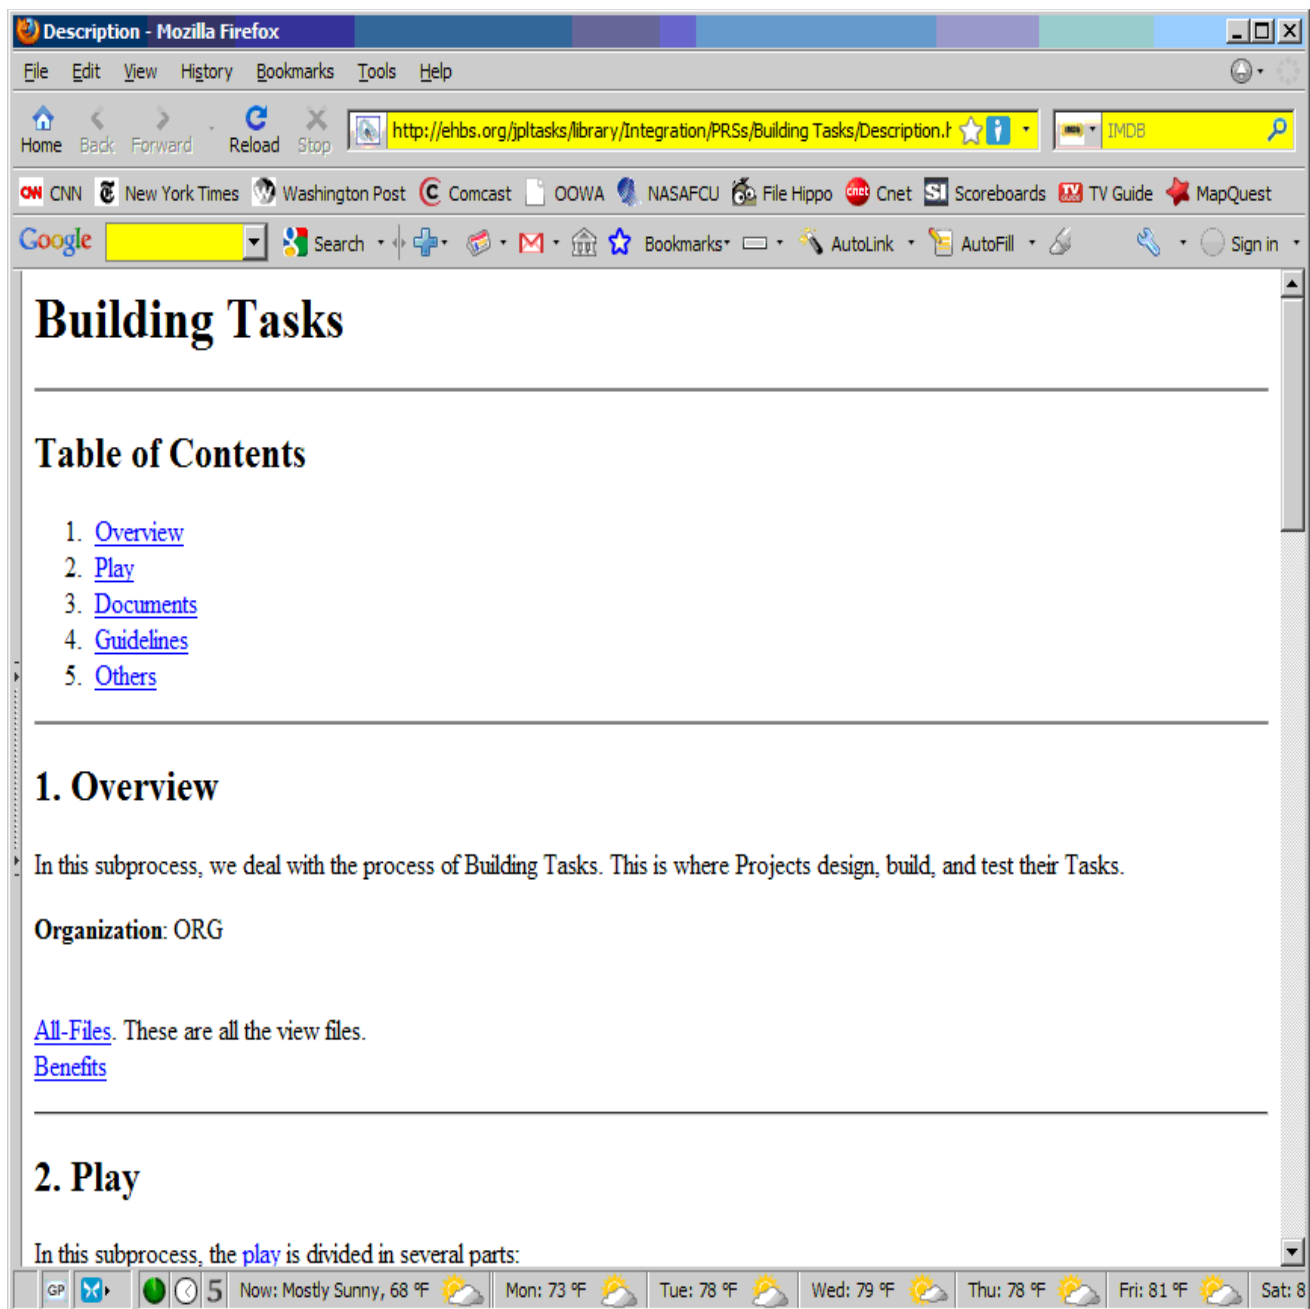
Description - Mozilla Firefox

File Edit View History Bookmarks Tools Help

Home Back Forward Reload Stop http://ehbs.org/jpltasks/library/Integration/PRSs/Building Tasks/Description.h IMDB

CNN New York Times Washington Post Comcast OOWA NASAFCU File Hippo Cnet Scoreboards TV Guide MapQuest

Google Search Bookmarks AutoLink AutoFill Sign in

# Building Tasks

## Table of Contents

1. Overview
2. Play
3. Documents
4. Guidelines
5. Others

## 1. Overview

In this subprocess, we deal with the process of Building Tasks. This is where Projects design, build, and test their Tasks.

**Organization**: ORG

All-Files. These are all the view files.
Benefits

## 2. Play

In this subprocess, the play is divided in several parts:

GP 5 Now: Mostly Sunny, 68 °F Mon: 73 °F Tue: 78 °F Wed: 79 °F Thu: 78 °F Fri: 81 °F Sat: 8